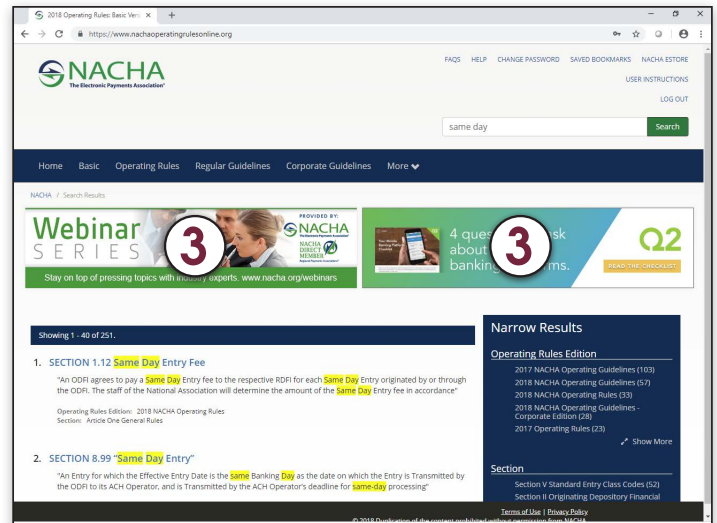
2018 Operating Rules: Basic Versi ×  +

https://www.nachaoperatingrulesonline.org

NACHA
The Electronic Payments Association®

FAQS HELP CHANGE PASSWORD SAVED BOOKMARKS NACHA ESTORE
USER INSTRUCTIONS
LOG OUT

same day
Search

Home Basic Operating Rules Regular Guidelines Corporate Guidelines More

NACHA / Search Results

Webinar SERIES
3
PROVIDED BY: NACHA The Electronic Payments Association
NACHA DIRECT MEMBER Regional Payments Association
Stay on top of pressing topics with industry experts. www.nacha.org/webinars

4 ques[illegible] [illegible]sk about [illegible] bankin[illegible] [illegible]ms.
3
Q2
READ THE CHECKLIST

Showing 1 - 40 of 251.

1. SECTION 1.12 Same Day Entry Fee
"An ODFI agrees to pay a Same Day Entry fee to the respective RDFI for each Same Day Entry originated by or through the ODFI. The staff of the National Association will determine the amount of the Same Day Entry fee in accordance"
Operating Rules Edition: 2018 NACHA Operating Rules
Section: Article One General Rules

2. SECTION 8.99 "Same Day Entry"
"An Entry for which the Effective Entry Date is the same Banking Day as the date on which the Entry is Transmitted by the ODFI to its ACH Operator, and is Transmitted by the ACH Operator's deadline for same-day processing"

Narrow Results
Operating Rules Edition
2017 NACHA Operating Guidelines (103)
2018 NACHA Operating Guidelines (57)
2018 NACHA Operating Rules (33)
2018 NACHA Operating Guidelines - Corporate Edition (28)
2017 Operating Rules (23)
Show More

Section
Section V Standard Entry Class Codes (52)
Section II Originating Depository Financial

Terms of Use | Privacy Policy
© 2018 Duplication of the content prohibited without permission from NACHA